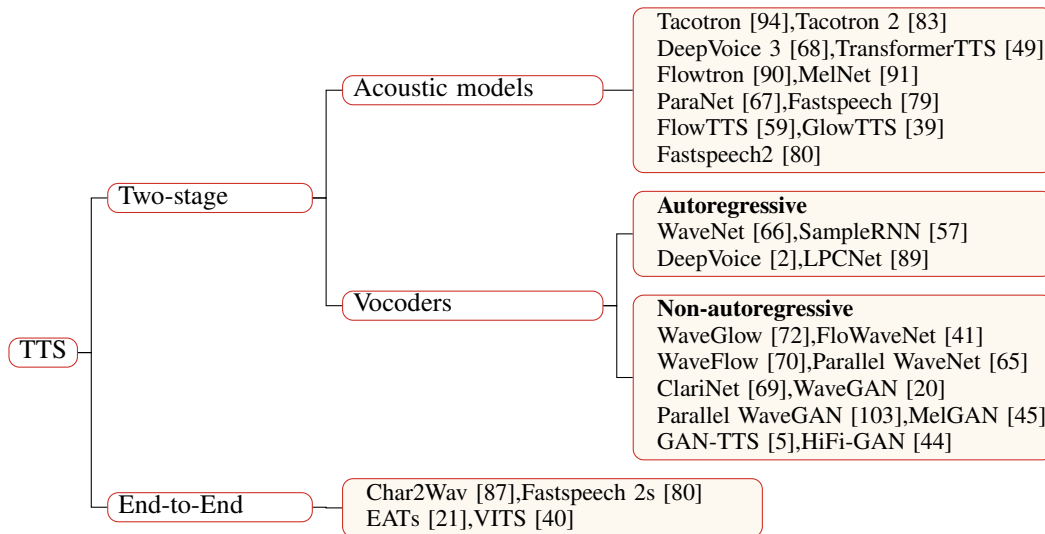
TTS

Two-stage

Acoustic models

Tacotron [94],Tacotron 2 [83]
DeepVoice 3 [68],TransformerTTS [49]
Flowtron [90],MelNet [91]
ParaNet [67],Fastspeech [79]
FlowTTS [59],GlowTTS [39]
Fastspeech2 [80]

Vocoders

**Autoregressive**
WaveNet [66],SampleRNN [57]
DeepVoice [2],LPCNet [89]

**Non-autoregressive**
WaveGlow [72],FloWaveNet [41]
WaveFlow [70],Parallel WaveNet [65]
ClariNet [69],WaveGAN [20]
Parallel WaveGAN [103],MelGAN [45]
GAN-TTS [5],HiFi-GAN [44]

End-to-End

Char2Wav [87],Fastspeech 2s [80]
EATs [21],VITS [40]